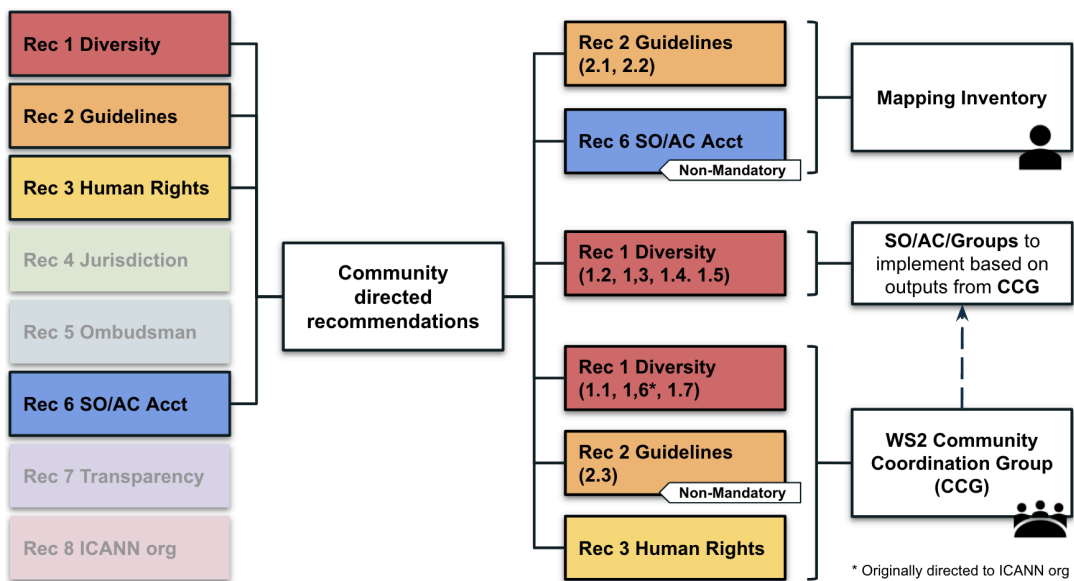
Rec 1 Diversity

Rec 2 Guidelines

Rec 3 Human Rights

Rec 4 Jurisdiction

Rec 5 Ombudsman

Rec 6 SO/AC Acct

Rec 7 Transparency

Rec 8 ICANN org

Community directed recommendations

Rec 2 Guidelines (2.1, 2.2)

Rec 6 SO/AC Acct

Non-Mandatory

Mapping Inventory

Rec 1 Diversity (1.2, 1,3, 1.4. 1.5)

SO/AC/Groups to implement based on outputs from CCG

Rec 1 Diversity (1.1, 1,6*, 1.7)

Rec 2 Guidelines (2.3)

Non-Mandatory

WS2 Community Coordination Group (CCG)

Rec 3 Human Rights

* Originally directed to ICANN org